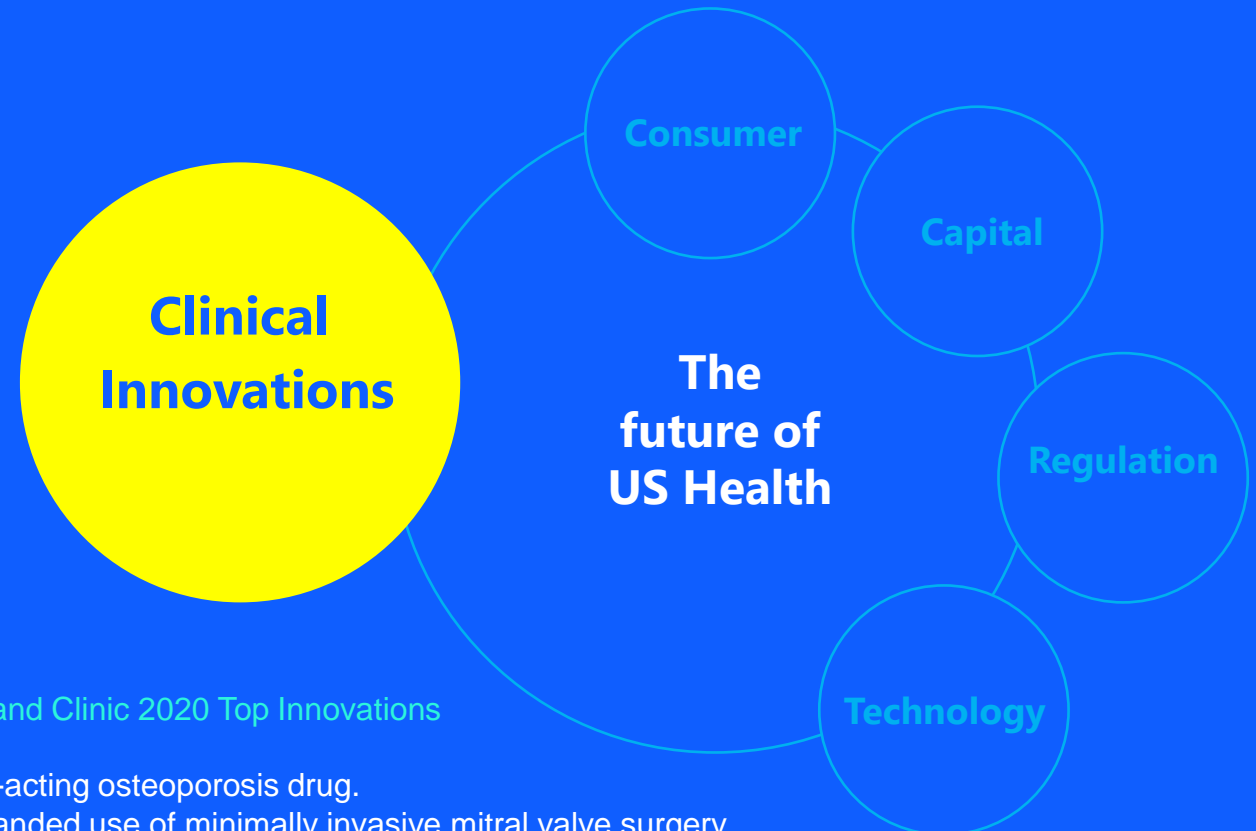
Consumer

Capital

Clinical Innovations

The future of US Health

Regulation

Technology

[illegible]and Clinic 2020 Top Innovations

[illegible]-acting osteoporosis drug.
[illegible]anded use of minimally invasive mitral valve surgery